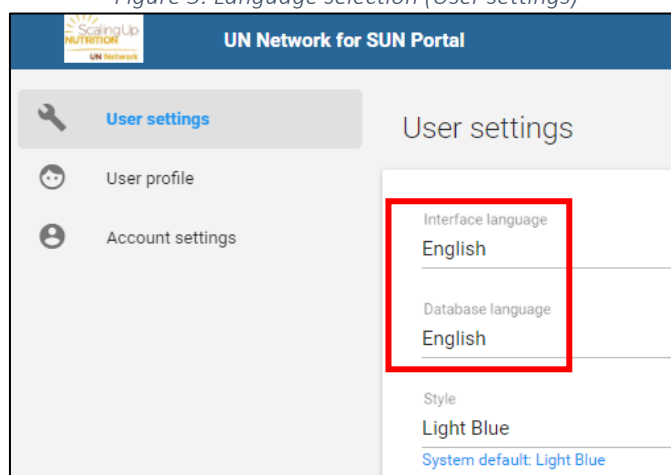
Figure 5: Language selection (User settings)

Scaling Up NUTRITION UN Network

UN Network for SUN Portal

User settings

User profile

Account settings

User settings

Interface language

English

Database language

English

Style

Light Blue

System default: Light Blue